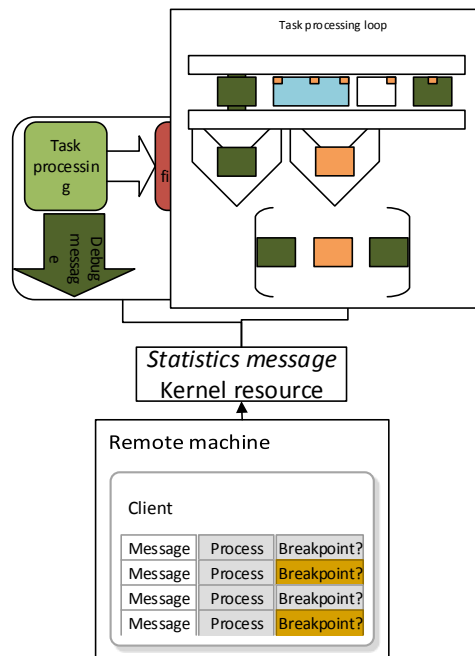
Task processing loop

Task processing

fi

Debug message

Statistics message
Kernel resource

Remote machine

Client

| Message | Process | Breakpoint? |
|---|---|---|
| Message | Process | Breakpoint? |
| Message | Process | Breakpoint? |
| Message | Process | Breakpoint? |